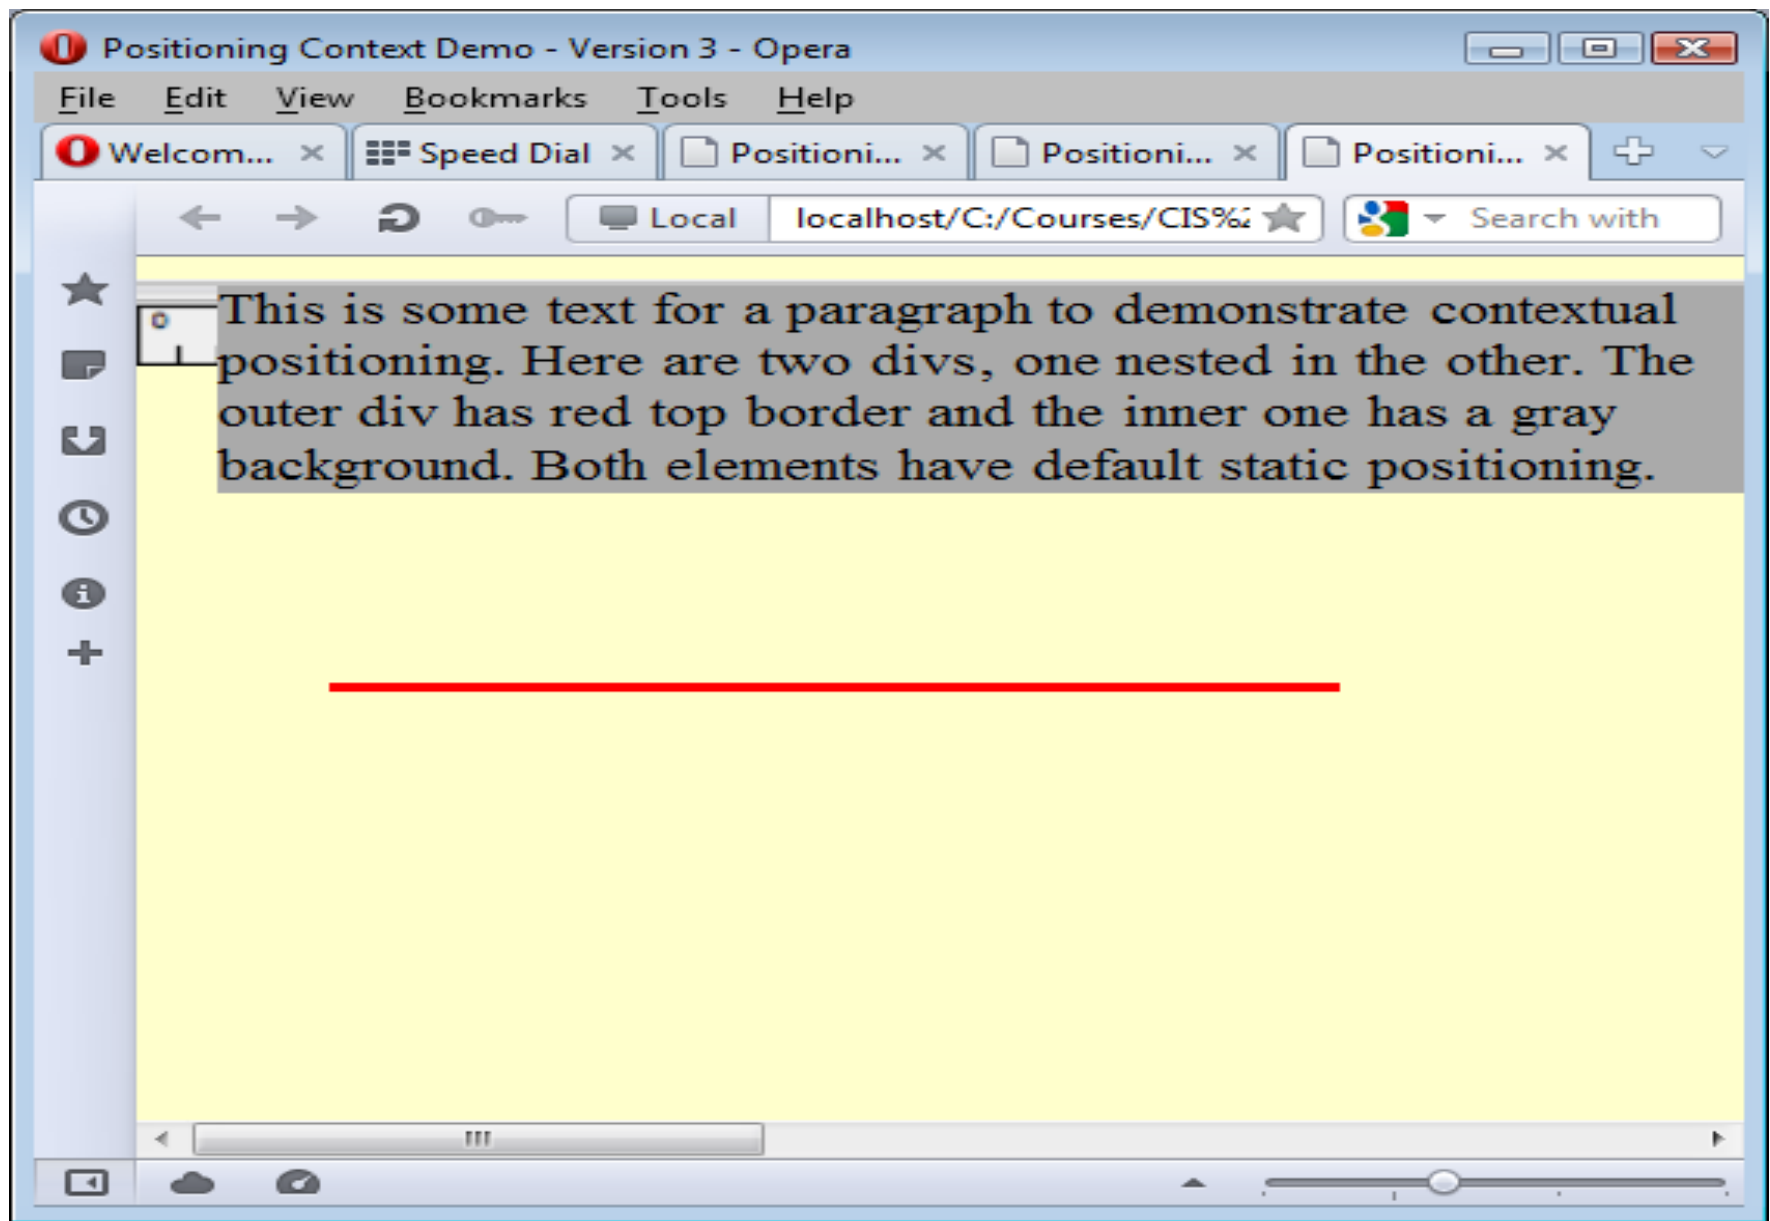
Positioning Context Demo - Version 3 - Opera

File Edit View Bookmarks Tools Help

Welcom... Speed Dial Positioni... Positioni... Positioni...

Local localhost/C:/Courses/CIS%

Search with

This is some text for a paragraph to demonstrate contextual positioning. Here are two divs, one nested in the other. The outer div has red top border and the inner one has a gray background. Both elements have default static positioning.